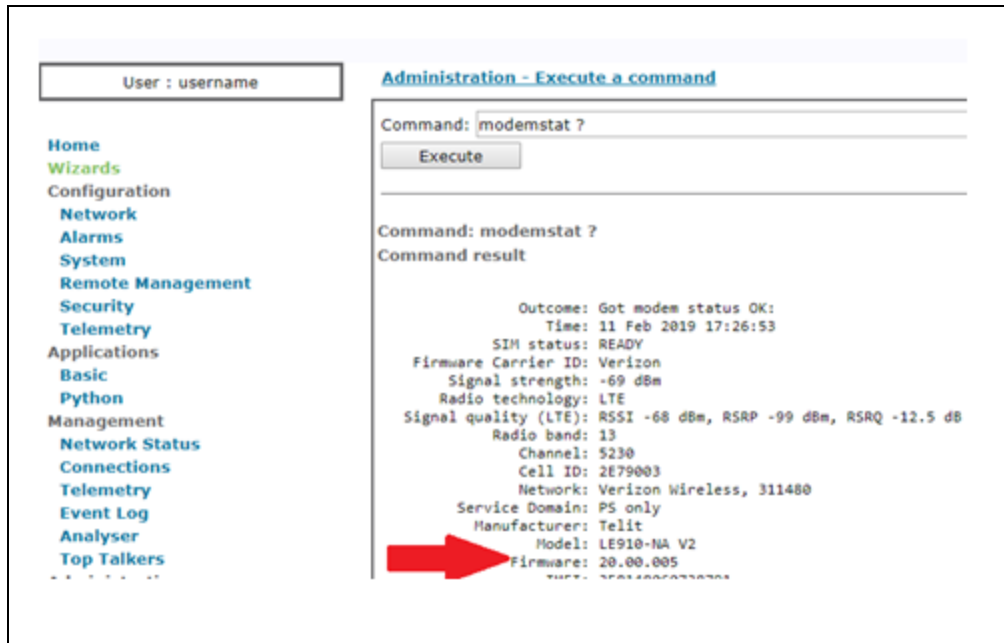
User : username

Home
Wizards
Configuration
Network
Alarms
System
Remote Management
Security
Telemetry
Applications
Basic
Python
Management
Network Status
Connections
Telemetry
Event Log
Analyser
Top Talkers
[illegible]

Administration - Execute a command

Command: modemstat ?

Execute

Command: modemstat ?
Command result

Outcome: Got modem status OK:
Time: 11 Feb 2019 17:26:53
SIM status: READY
Firmware Carrier ID: Verizon
Signal strength: -69 dBm
Radio technology: LTE
Signal quality (LTE): RSSI -68 dBm, RSRP -99 dBm, RSRQ -12.5 dB
Radio band: 13
Channel: 5230
Cell ID: 2E79003
Network: Verizon Wireless, 311480
Service Domain: PS only
Manufacturer: Telit
Model: LE910-NA V2
Firmware: 20.00.005
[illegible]